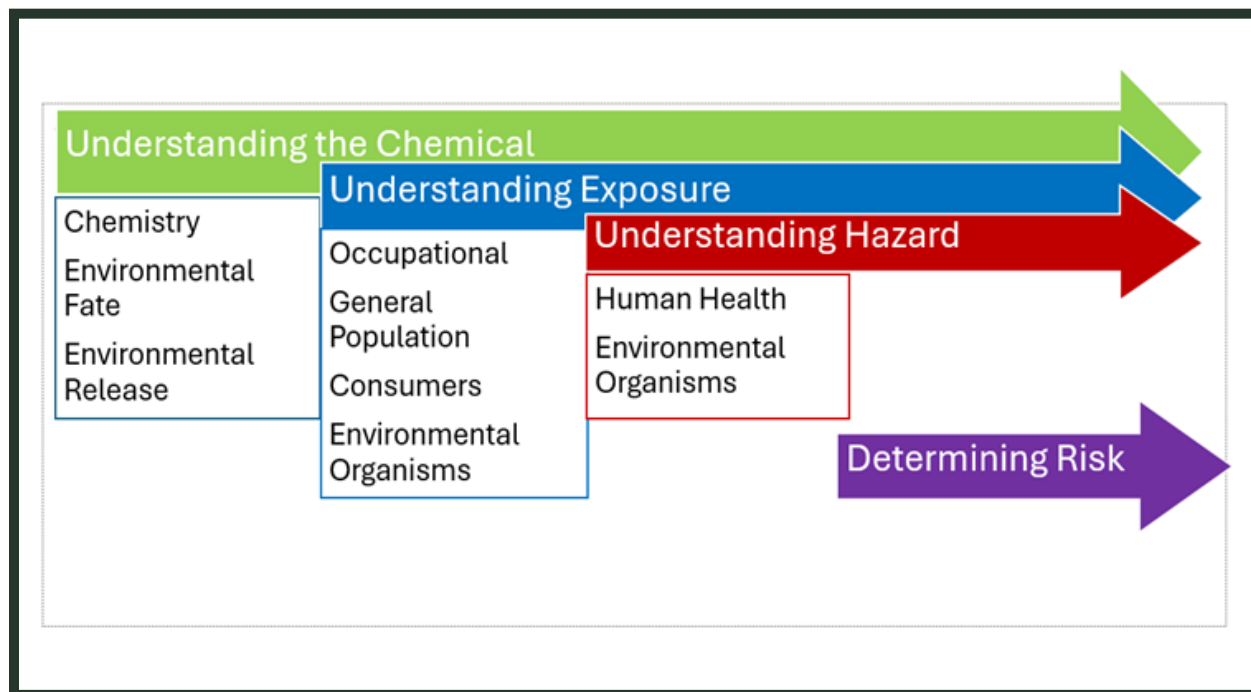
Understanding the Chemical

Chemistry

Environmental Fate

Environmental Release

Understanding Exposure

Occupational

General Population

Consumers

Environmental Organisms

Understanding Hazard

Human Health

Environmental Organisms

Determining Risk